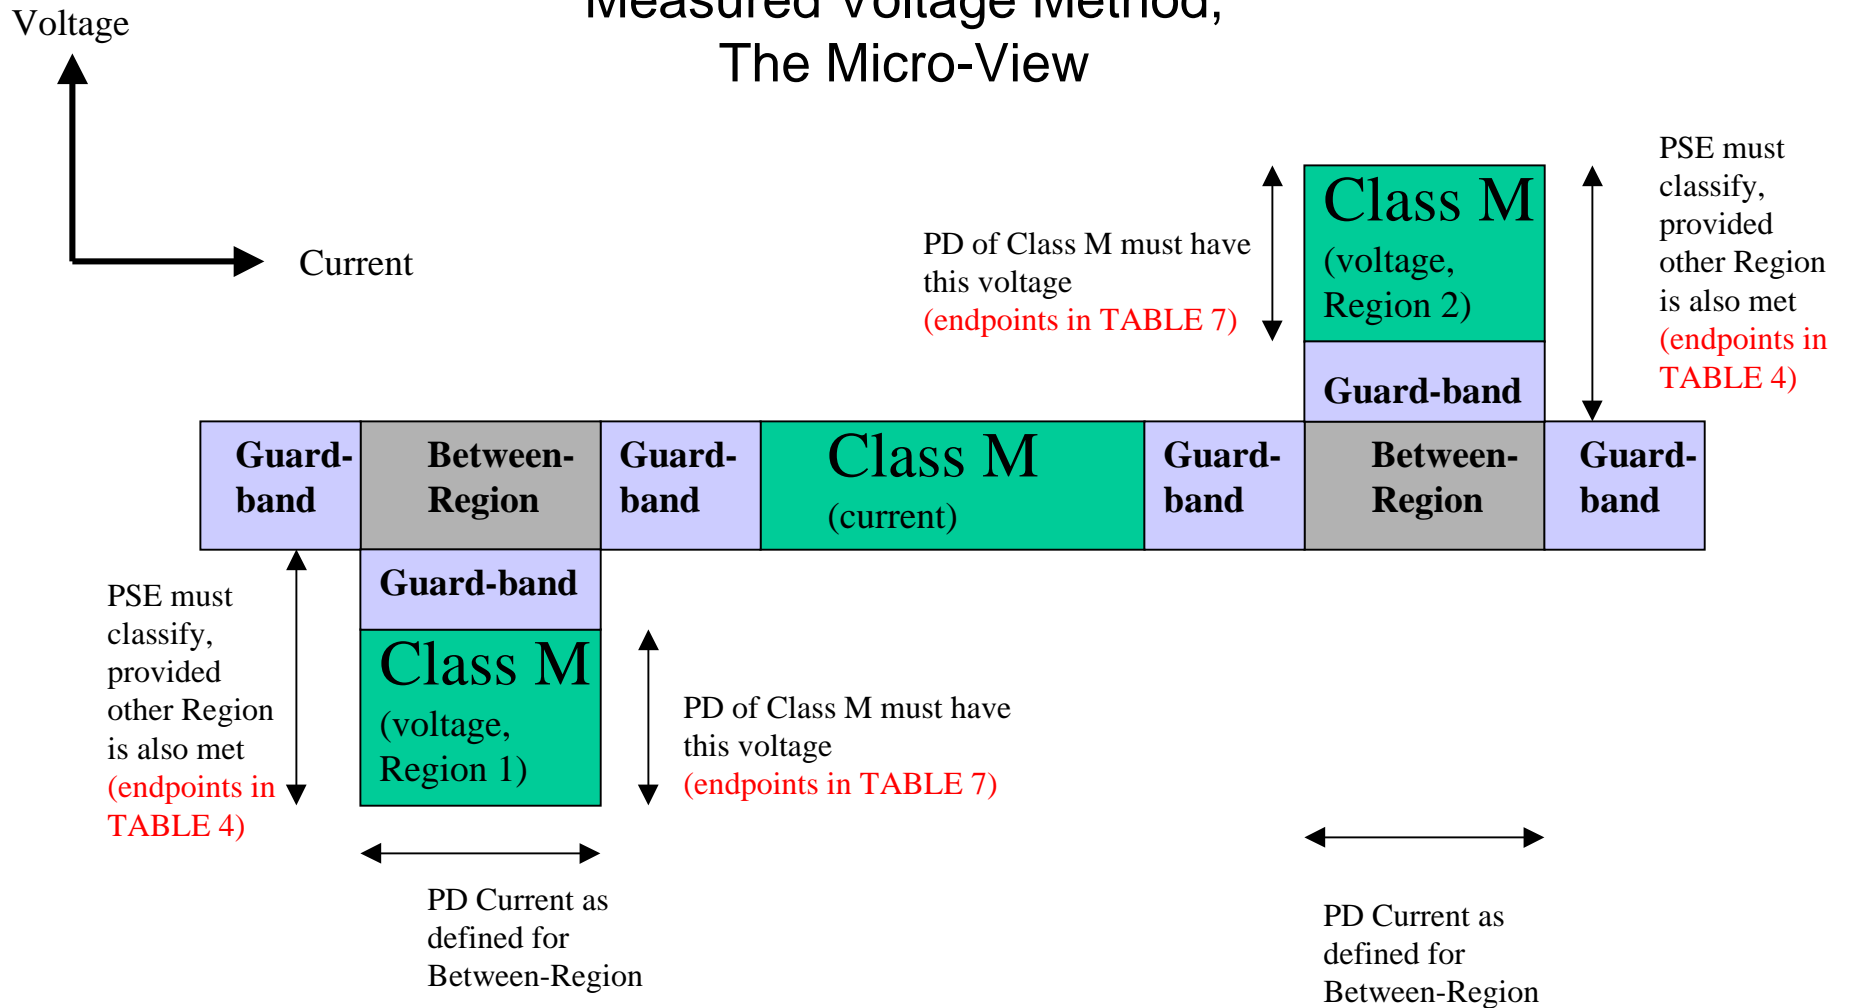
Measured Voltage Method,
The Micro-View

Voltage

Current

PD of Class M must have this voltage (endpoints in TABLE 7)

Class M (voltage, Region 2)

Guard-band

PSE must classify, provided other Region is also met (endpoints in TABLE 4)

Guard-band

Between-Region

Guard-band

Class M (current)

Guard-band

Between-Region

Guard-band

Guard-band

PSE must classify, provided other Region is also met (endpoints in TABLE 4)

Class M (voltage, Region 1)

PD of Class M must have this voltage (endpoints in TABLE 7)

PD Current as defined for Between-Region

PD Current as defined for Between-Region